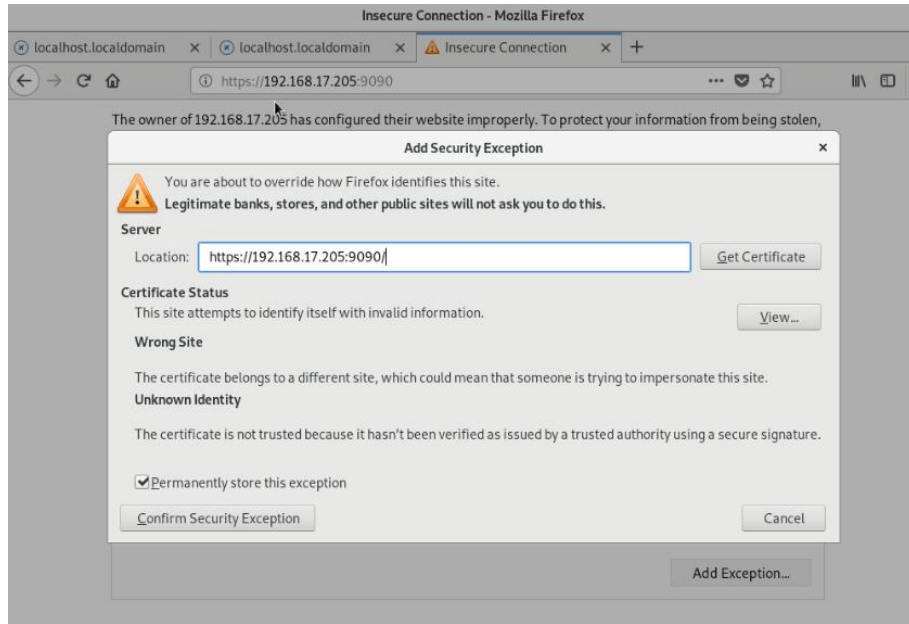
Insecure Connection - Mozilla Firefox

localhost.localdomain ×
localhost.localdomain ×
Insecure Connection ×
+

https://192.168.17.205:9090

The owner of 192.168.17.205 has configured their website improperly. To protect your information from being stolen,

Add Security Exception ×

You are about to override how Firefox identifies this site.
Legitimate banks, stores, and other public sites will not ask you to do this.

Server
Location: https://192.168.17.205:9090/
Get Certificate

Certificate Status
This site attempts to identify itself with invalid information.
View...

Wrong Site

The certificate belongs to a different site, which could mean that someone is trying to impersonate this site.

Unknown Identity

The certificate is not trusted because it hasn't been verified as issued by a trusted authority using a secure signature.

Permanently store this exception

Confirm Security Exception
Cancel

Add Exception...